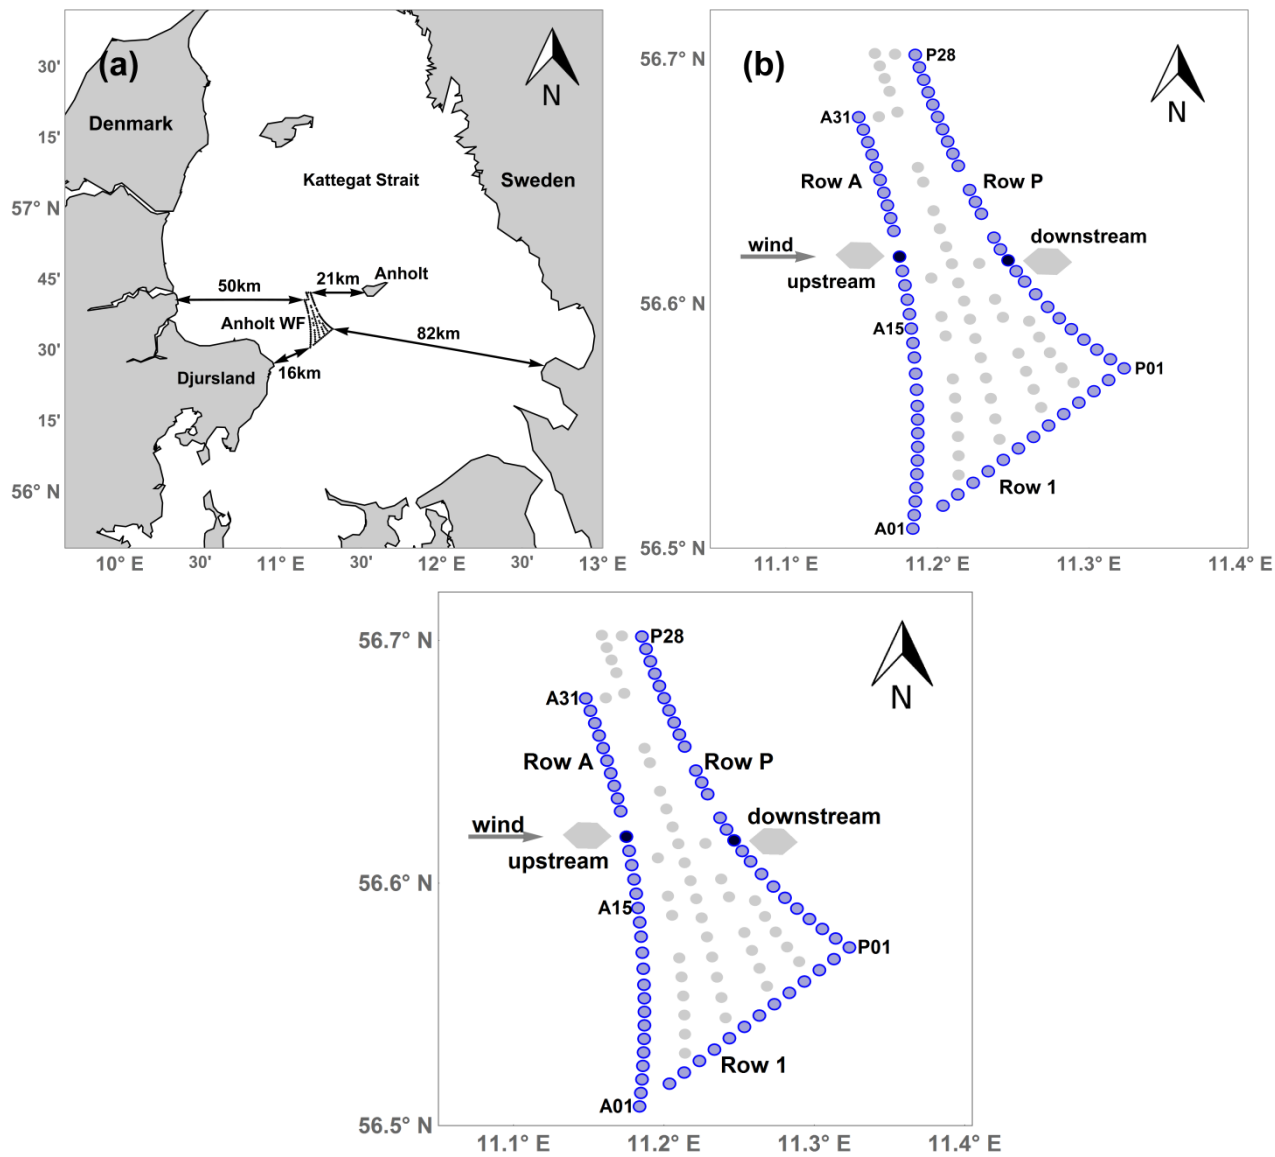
(a)

N

Denmark

Kattegat Strait

Sweden

50km

21km

Anholt

Anholt WF

82km

Djursland

16km

30'

15'

57° N

45'

30'

15'

56° N

10° E

30'

11° E

30'

12° E

30'

13° E

(b)

N

56.7° N

P28

A31

Row A

Row P

wind

downstream

upstream

56.6° N

A15

P01

Row 1

A01

56.5° N

11.1° E

11.2° E

11.3° E

11.4° E

56.7° N

P28

N

A31

Row A

Row P

wind

downstream

upstream

56.6° N

A15

P01

Row 1

A01

56.5° N

11.1° E

11.2° E

11.3° E

11.4° E